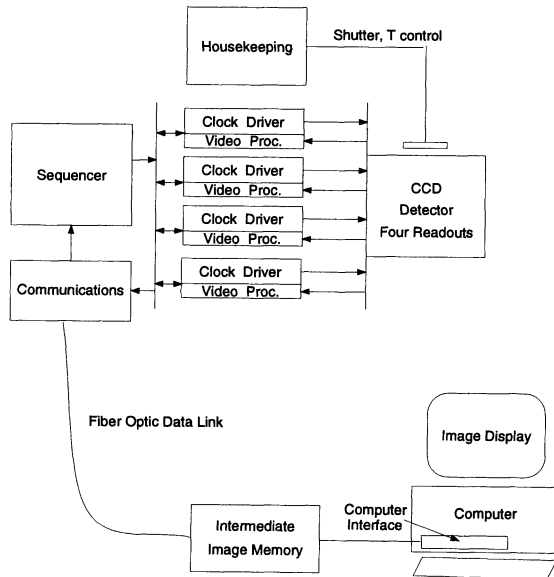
Housekeeping

Shutter, T control

Sequencer

Clock Driver
Video Proc.

Clock Driver
Video Proc.

Clock Driver
Video Proc.

Clock Driver
Video Proc.

CCD
Detector
Four Readouts

Communications

Fiber Optic Data Link

Image Display

Computer

Computer Interface

Intermediate Image Memory